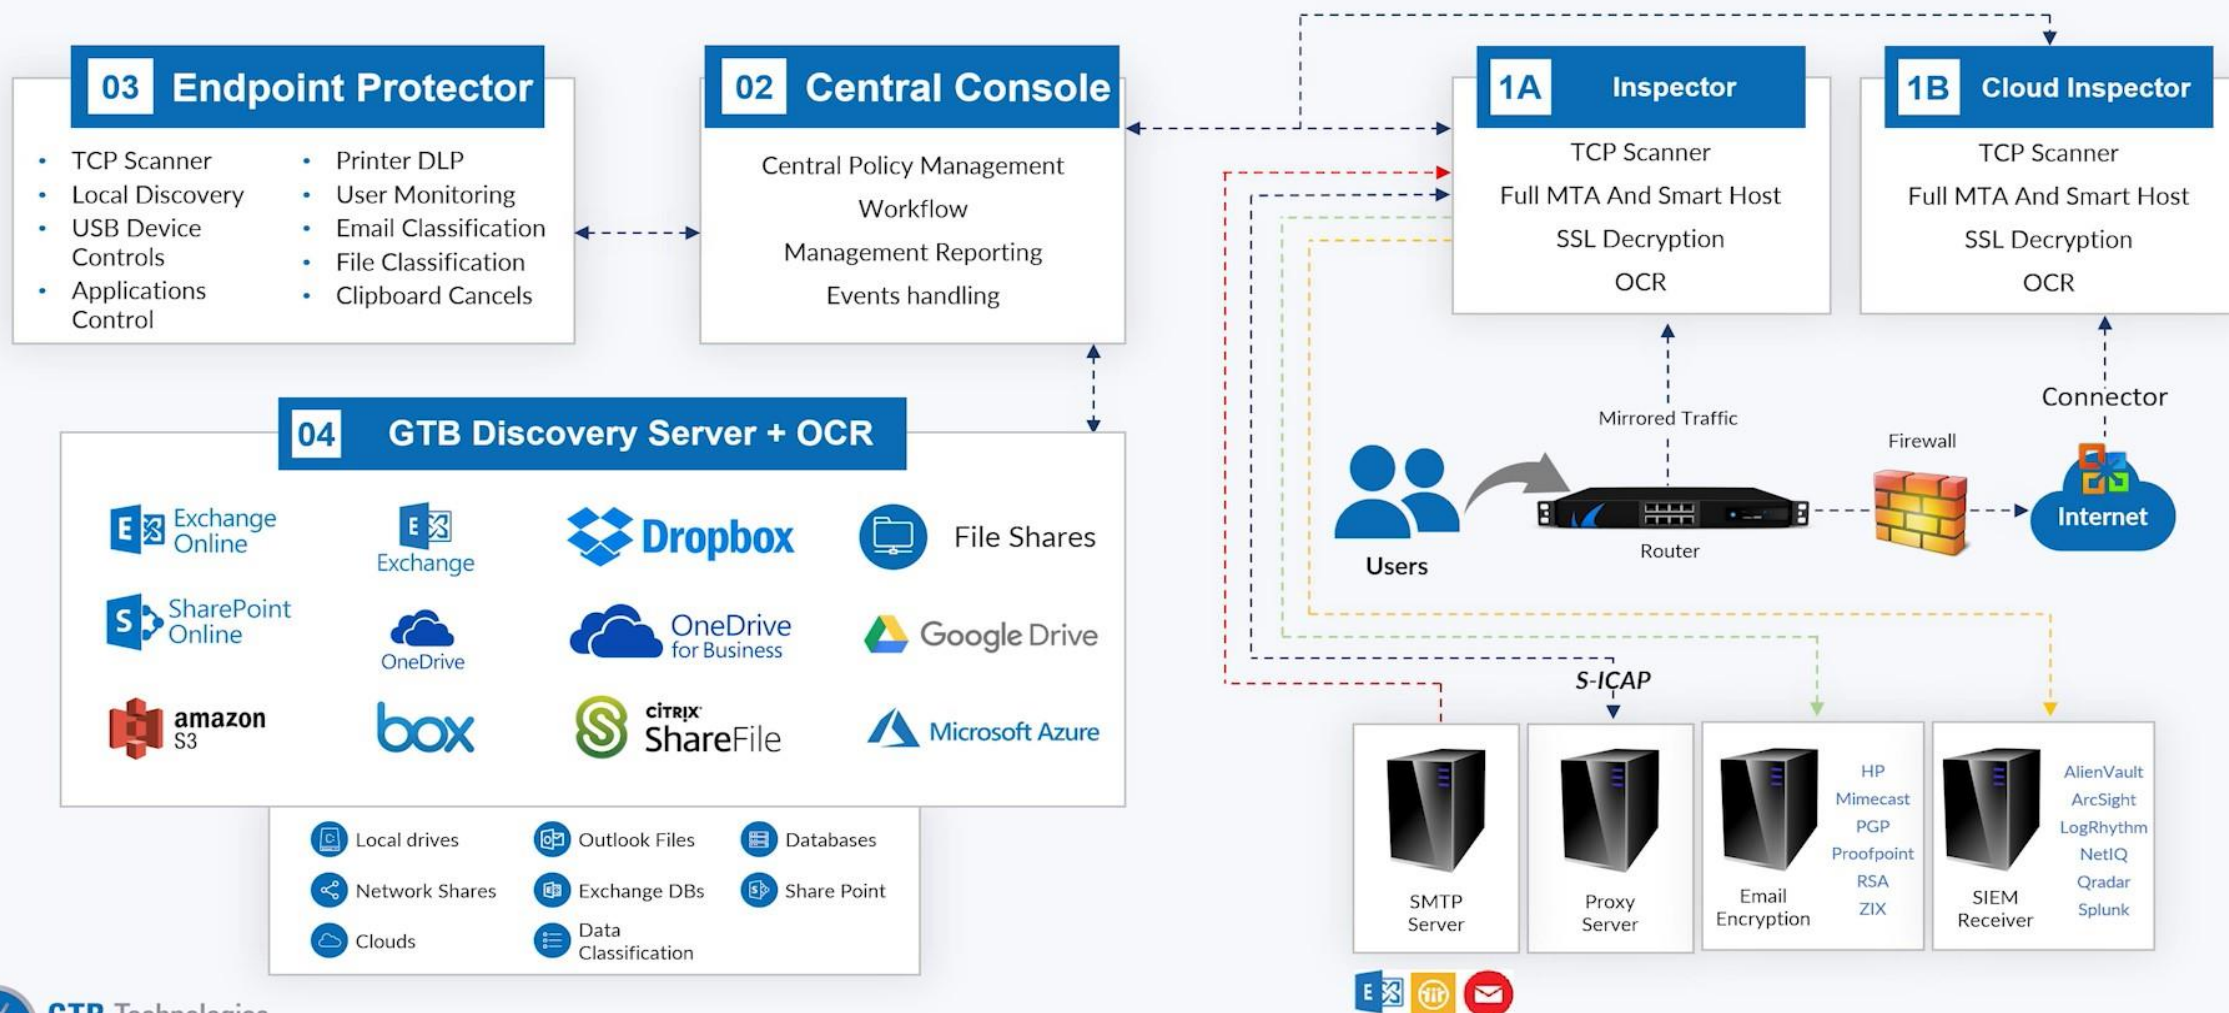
03 Endpoint Protector

- TCP Scanner
- Local Discovery
- USB Device Controls
- Applications Control

- Printer DLP
- User Monitoring
- Email Classification
- File Classification
- Clipboard Cancels

02 Central Console

Central Policy Management
Workflow
Management Reporting
Events handling

1A Inspector

TCP Scanner
Full MTA And Smart Host
SSL Decryption
OCR

1B Cloud Inspector

TCP Scanner
Full MTA And Smart Host
SSL Decryption
OCR

04 GTB Discovery Server + OCR

Exchange Online
Exchange
Dropbox
File Shares
SharePoint Online
OneDrive
OneDrive for Business
Google Drive
amazon S3
box
CITRIX ShareFile
Microsoft Azure

Local drives
Outlook Files
Databases
Network Shares
Exchange DBs
Share Point
Clouds
Data Classification

Mirrored Traffic
Connector
Firewall
Users
Router
Internet
S-ICAP

SMTP Server
Proxy Server
Email Encryption
HP
Mimecast
PGP
Proofpoint
RSA
ZIX
SIEM Receiver
AlienVault
ArcSight
LogRhythm
NetIQ
Qradar
Splunk

GTB Technologies